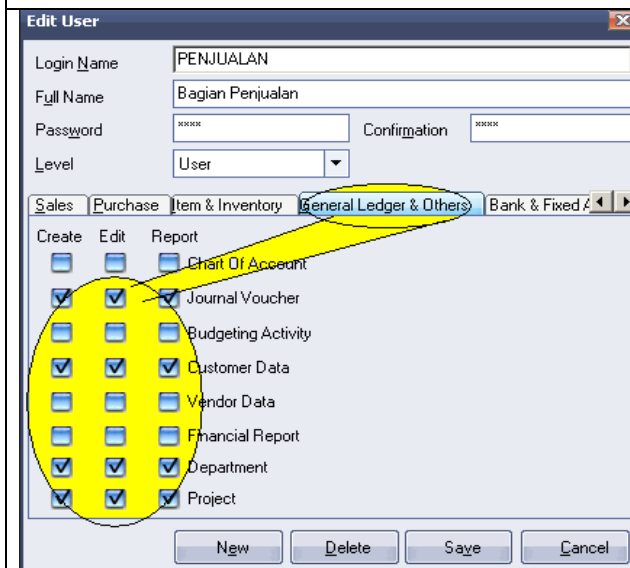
Edit User

Login Name PENJUALAN

Full Name Bagian Penjualan

Password **** Confirmation ****

Level User

Sales | Purchase | Item & Inventory | General Ledger & Others | Bank & Fixed A

Create Edit Report

Chart Of Account

Journal Voucher

Budgeting Activity

Customer Data

Vendor Data

Financial Report

Department

Project

New | Delete | Save | Cancel